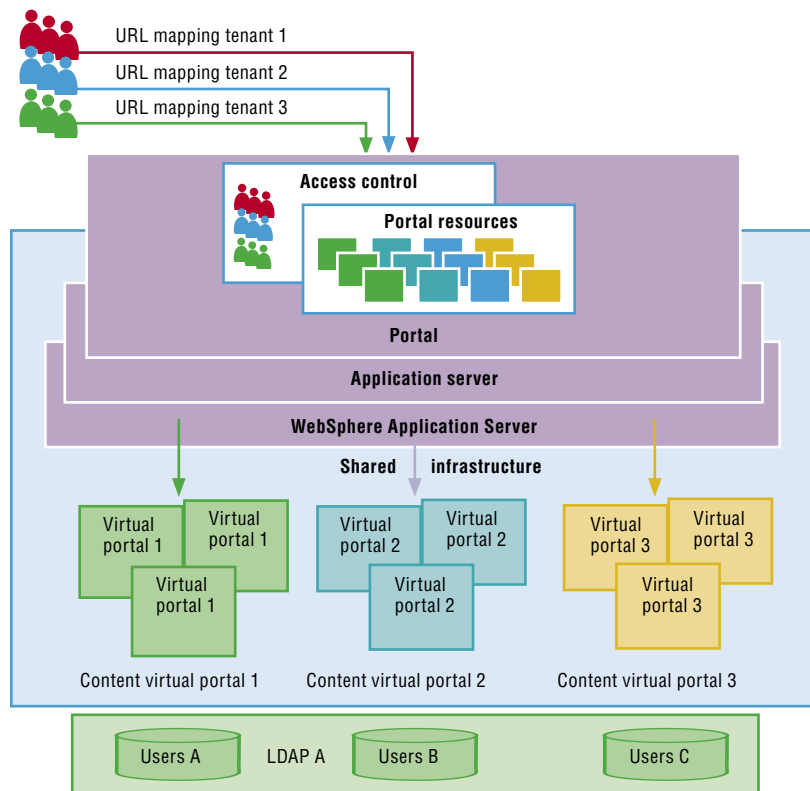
URL mapping tenant 1

URL mapping tenant 2

URL mapping tenant 3

Access control

Portal resources

Portal

Application server

WebSphere Application Server

Shared infrastructure

Virtual portal 1

Virtual portal 1

Virtual portal 1

Virtual portal 2

Virtual portal 2

Virtual portal 2

Virtual portal 3

Virtual portal 3

Virtual portal 3

Content virtual portal 1

Content virtual portal 2

Content virtual portal 3

Users A

LDAP A

Users B

Users C